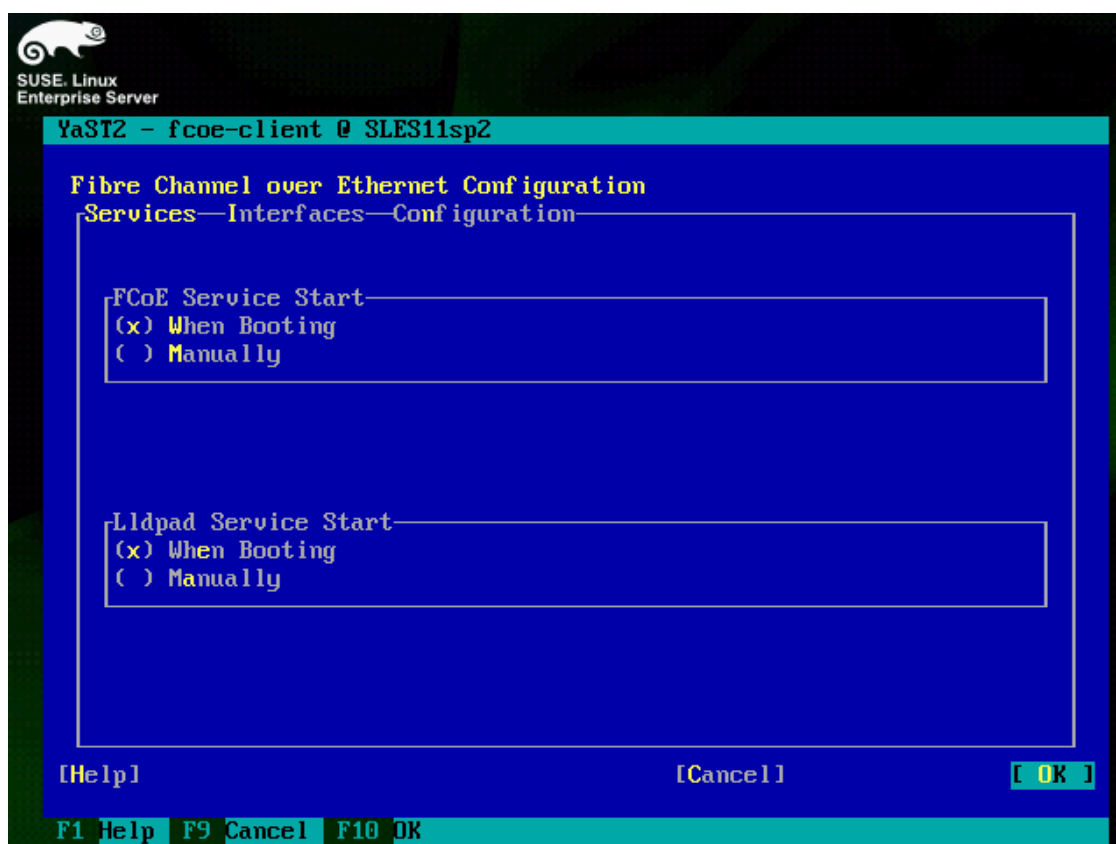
SUSE. Linux
Enterprise Server

YaST2 - fcoe-client @ SLES11sp2

Fibre Channel over Ethernet Configuration

Services—Interfaces—Configuration

FCoE Service Start
(x) When Booting
( ) Manually

Lldpad Service Start
(x) When Booting
( ) Manually

[Help] [Cancel] [ OK ]

F1 Help F9 Cancel F10 OK